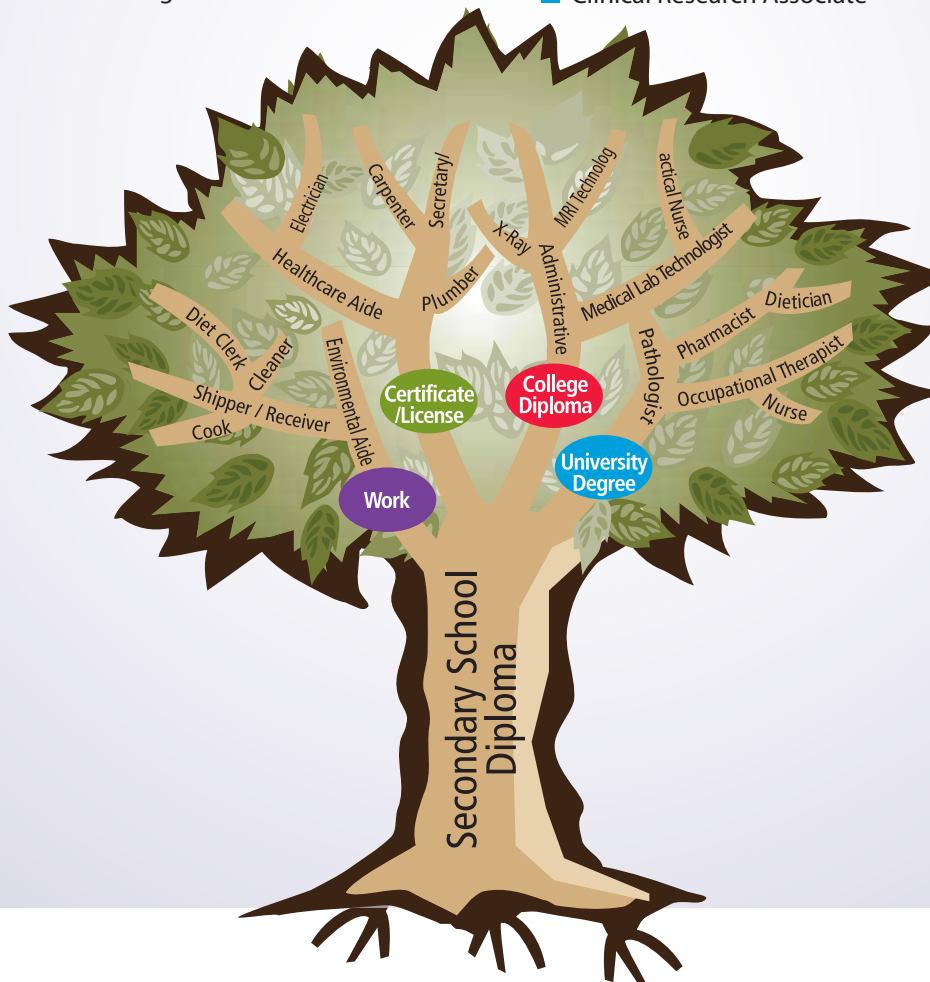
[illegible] Clinical Research Associate

Electrician
Carpenter
Secretary
X-Ray
MRI Technolog
actical Nurse
Healthcare Aide
Plumber
Administrative
Medical Lab Technologist
Diet Clerk
Cleaner
Environmental Aide
Pathologist
Pharmacist
Dietician
Occupational Therapist
Nurse
Shipper / Receiver
Cook
Certificate /License
College Diploma
University Degree
Work
Secondary School Diploma